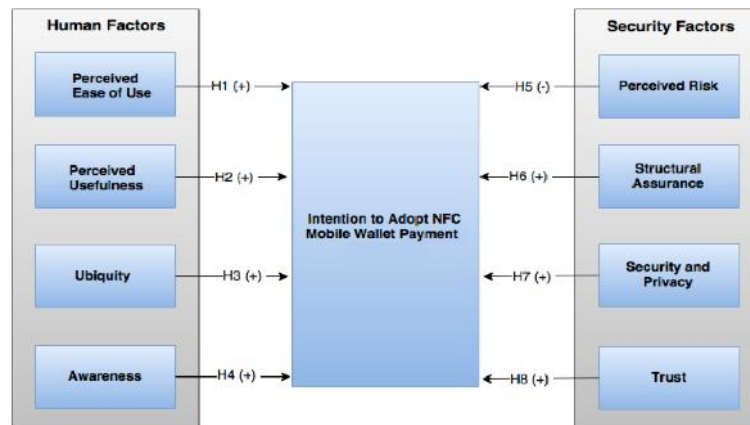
Human Factors

Perceived Ease of Use

H1 (+)

Perceived Usefulness

H2 (+)

Ubiquity

H3 (+)

Awareness

H4 (+)

Intention to Adopt NFC Mobile Wallet Payment

Security Factors

H5 (-)

Perceived Risk

H6 (+)

Structural Assurance

H7 (+)

Security and Privacy

H8 (+)

Trust